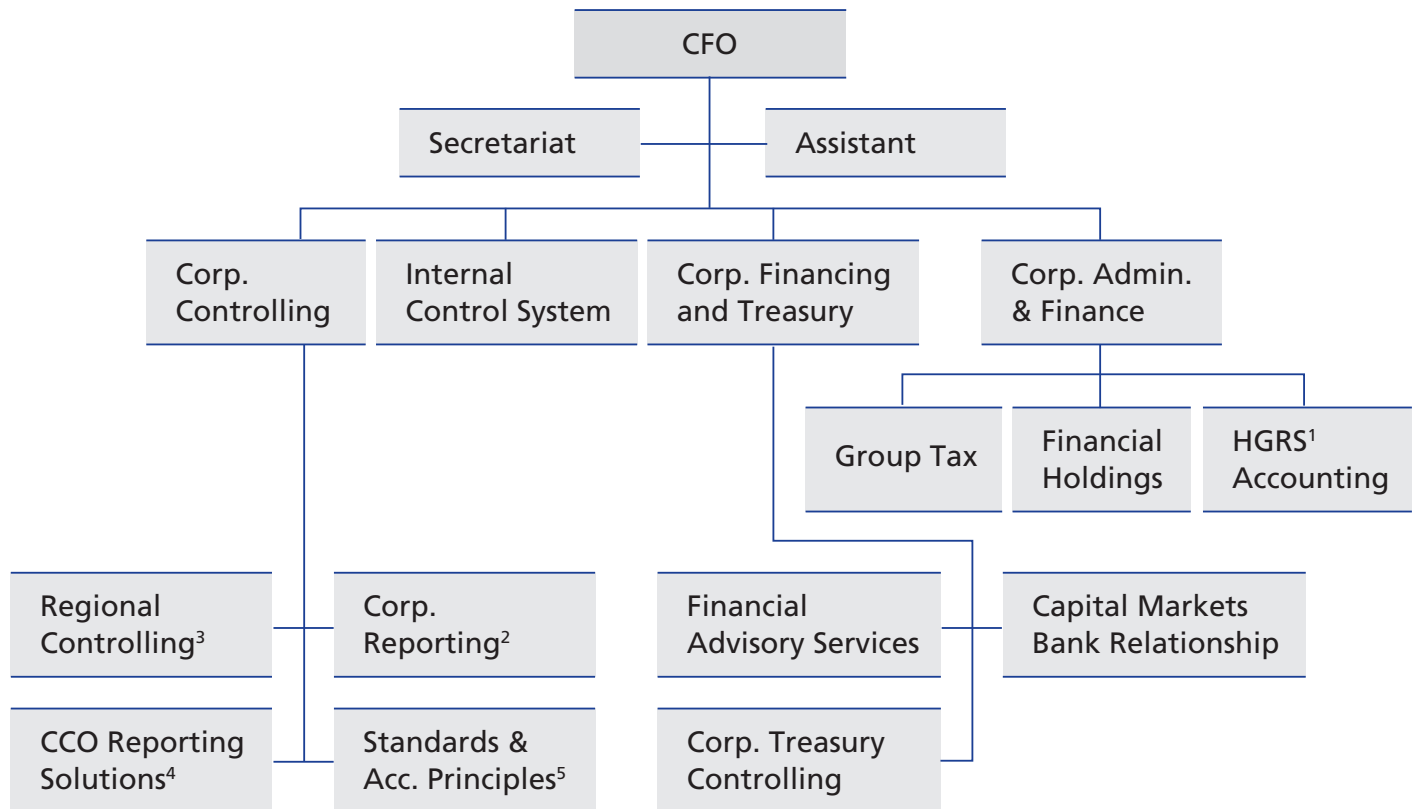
CFO

Secretariat

Assistant

Corp. Controlling

Internal Control System

Corp. Financing and Treasury

Corp. Admin. & Finance

Group Tax

Financial Holdings

HGRS$^1$ Accounting

Regional Controlling$^3$

Corp. Reporting$^2$

Financial Advisory Services

Capital Markets Bank Relationship

CCO Reporting Solutions$^4$

Standards & Acc. Principles$^5$

Corp. Treasury Controlling